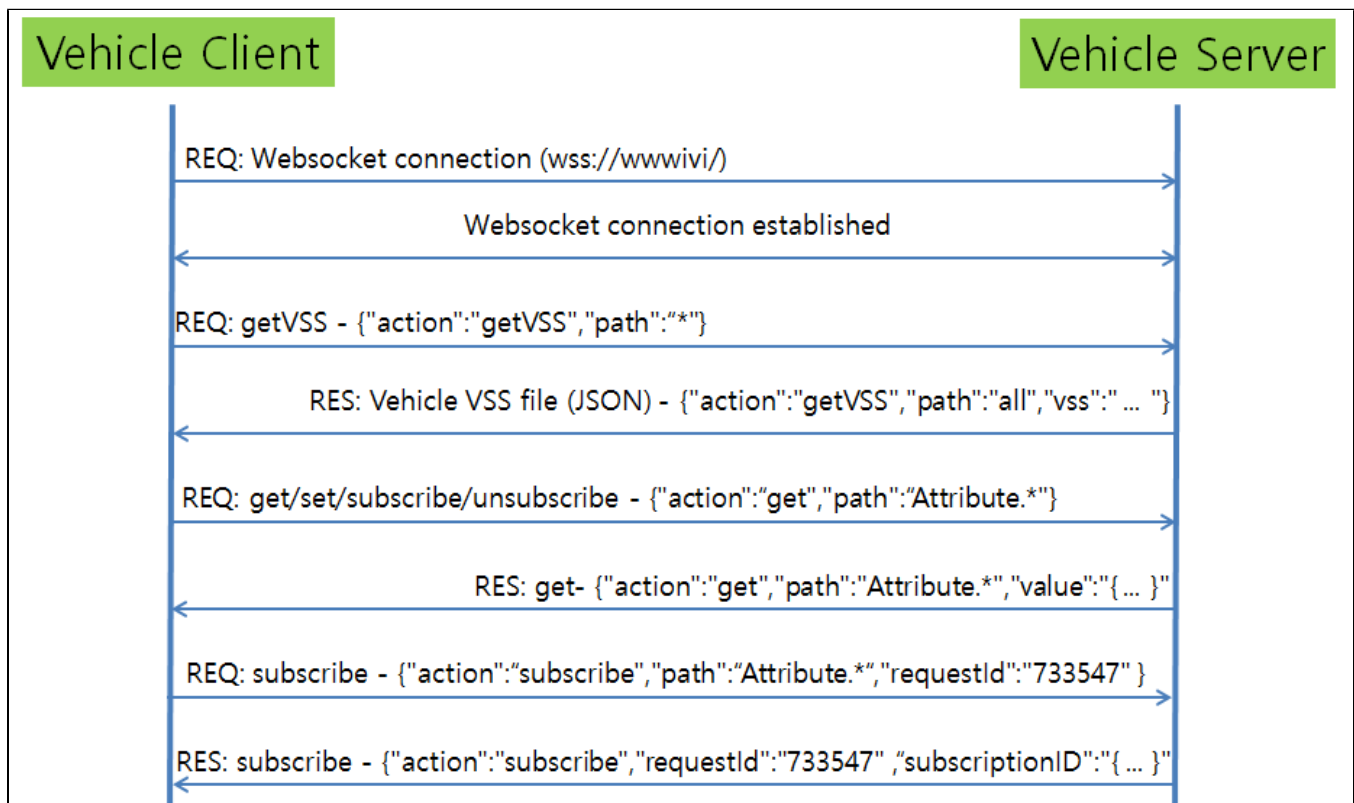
Vehicle Client

Vehicle Server

REQ: Websocket connection (wss://wwwivi/)

Websocket connection established

REQ: getVSS - {"action":"getVSS","path":"*"}

RES: Vehicle VSS file (JSON) - {"action":"getVSS","path":"all","vss":" ... "}

REQ: get/set/subscribe/unsubscribe - {"action":"get","path":"Attribute.*"}

RES: get- {"action":"get","path":"Attribute.*","value":"{ ... }"

REQ: subscribe - {"action":"subscribe","path":"Attribute.*","requestId":"733547" }

RES: subscribe - {"action":"subscribe","requestId":"733547" ,"subscriptionID":"{ ... }"